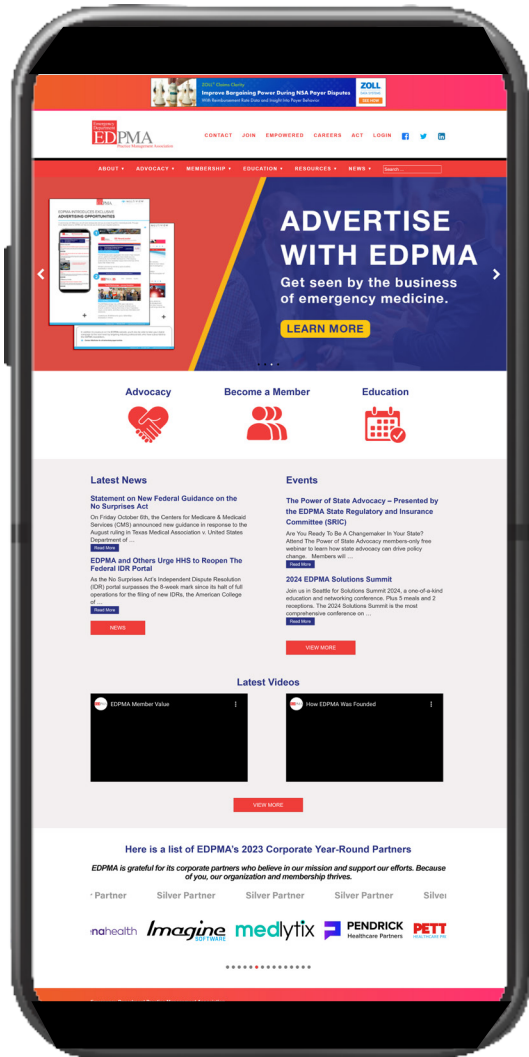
ZOLL Claims Clarity
Improve Bargaining Power During NSA Payer Disputes
With Reimbursement Rate Data and Insight Into Payer Behavior
ZOLL
SEE HOW

Emergency Department EDPMA Practice Management Association

CONTACT JOIN EMPOWERED CAREERS ACT LOGIN

ABOUT ▾ ADVOCACY ▾ MEMBERSHIP ▾ EDUCATION ▾ RESOURCES ▾ NEWS ▾ Search ...

EDPMA INTRODUCES EXCLUSIVE ADVERTISING OPPORTUNITIES

ADVERTISE WITH EDPMA
Get seen by the business of emergency medicine.
LEARN MORE

Advocacy
Become a Member
Education

Latest News

Statement on New Federal Guidance on the No Surprises Act
On Friday October 6th, the Centers for Medicare & Medicaid Services (CMS) announced new guidance in response to the August ruling in Texas Medical Association v. United States Department of ...
Read More

EDPMA and Others Urge HHS to Reopen The Federal IDR Portal
As the No Surprises Act's Independent Dispute Resolution (IDR) portal surpasses the 8-week mark since its halt of full operations for the filing of new IDRs, the American College of ...
Read More

NEWS

Events

The Power of State Advocacy – Presented by the EDPMA State Regulatory and Insurance Committee (SRIC)
Are You Ready To Be A Changemaker In Your State? Attend The Power of State Advocacy members-only free webinar to learn how state advocacy can drive policy change. Members will ...
Read More

2024 EDPMA Solutions Summit
Join us in Seattle for Solutions Summit 2024, a one-of-a-kind education and networking conference. Plus 5 meals and 2 receptions. The 2024 Solutions Summit is the most comprehensive conference on ...
Read More

VIEW MORE

Latest Videos

EDPMA Member Value
How EDPMA Was Founded

VIEW MORE

Here is a list of EDPMA's 2023 Corporate Year-Round Partners
EDPMA is grateful for its corporate partners who believe in our mission and support our efforts. Because of you, our organization and membership thrives.

Partner Silver Partner Silver Partner Silver Partner Silver

nahealth Imagine SOFTWARE medlytix PENDRICK Healthcare Partners PETT